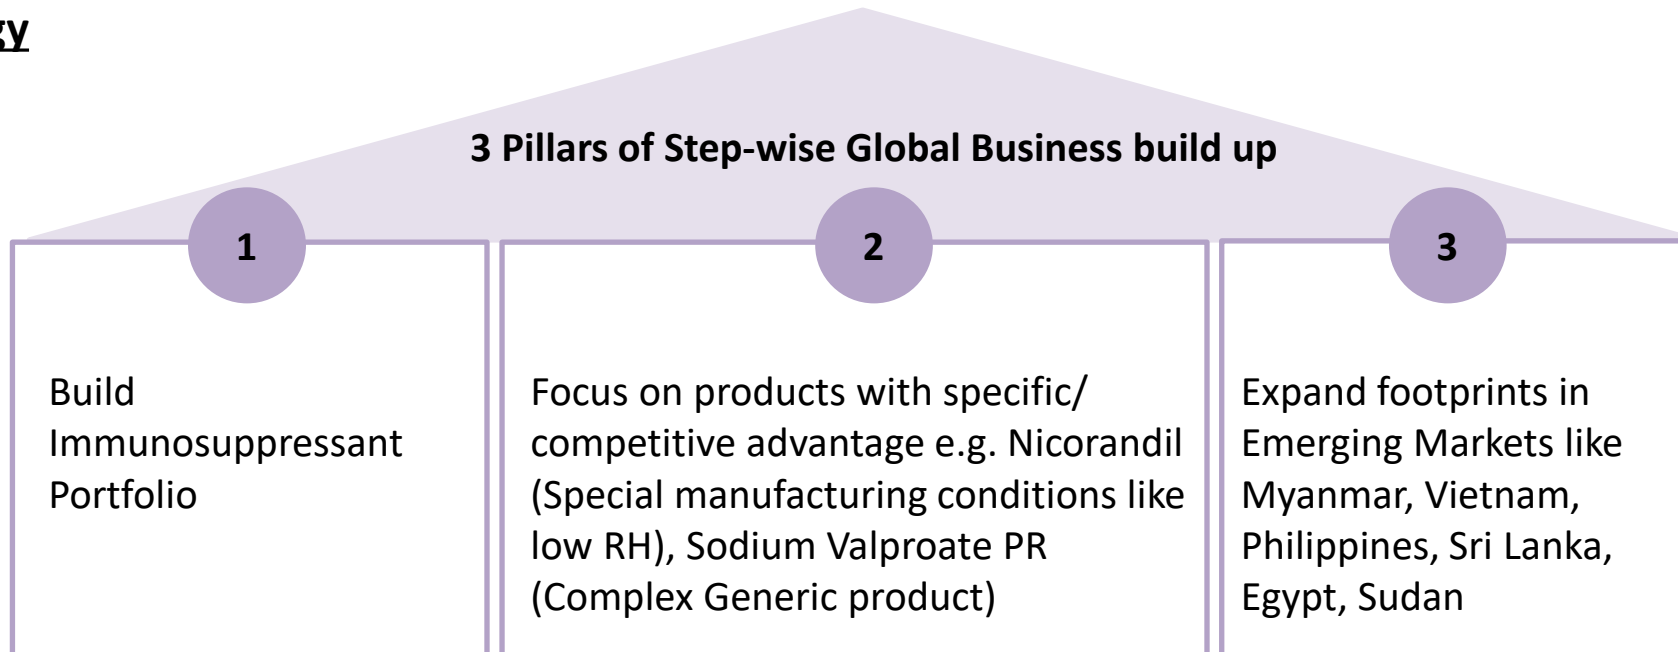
gy

3 Pillars of Step-wise Global Business build up

1

Build Immunosuppressant Portfolio

2

Focus on products with specific/ competitive advantage e.g. Nicorandil (Special manufacturing conditions like low RH), Sodium Valproate PR (Complex Generic product)

3

Expand footprints in Emerging Markets like Myanmar, Vietnam, Philippines, Sri Lanka, Egypt, Sudan